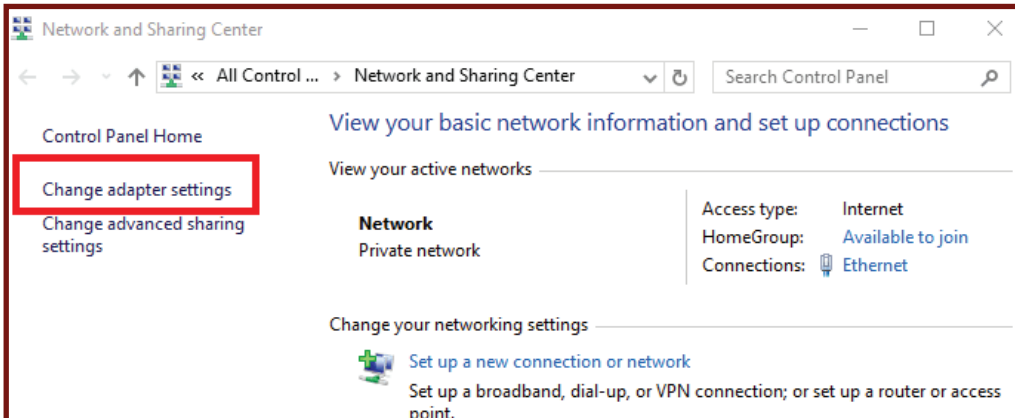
Network and Sharing Center

« All Control ... › Network and Sharing Center

Search Control Panel

Control Panel Home

Change adapter settings

Change advanced sharing settings

View your basic network information and set up connections

View your active networks

Network
Private network

Access type: Internet
HomeGroup: Available to join
Connections: Ethernet

Change your networking settings

Set up a new connection or network
Set up a broadband, dial-up, or VPN connection; or set up a router or access point.